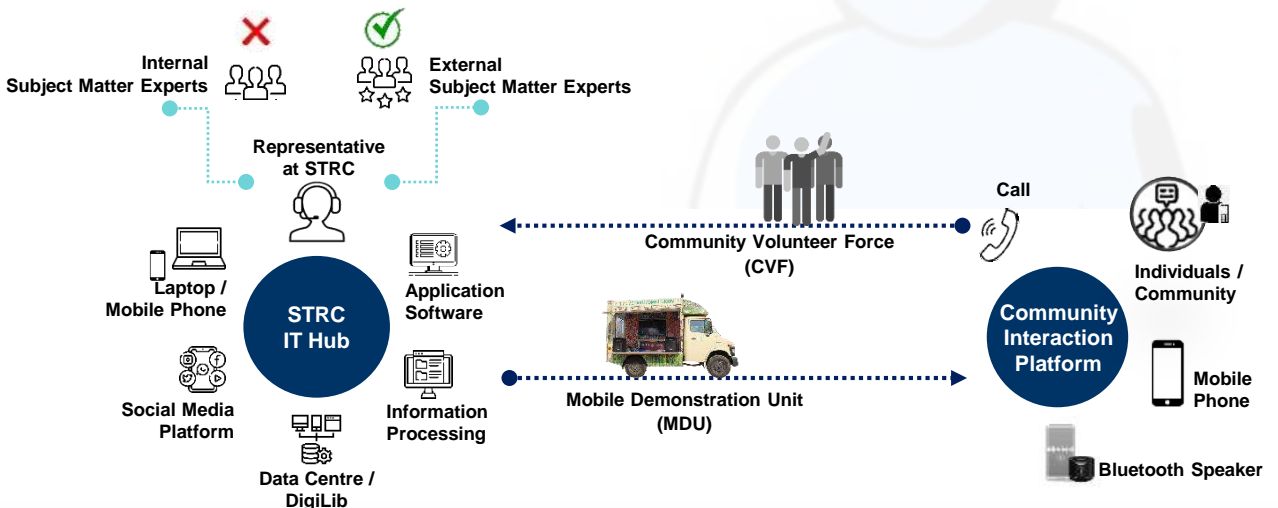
Internal
Subject Matter Experts

External
Subject Matter Experts

Representative
at STRC

Call

Community Volunteer Force
(CVF)

Individuals /
Community

Laptop /
Mobile Phone

STRC
IT Hub

Application
Software

Community
Interaction
Platform

Mobile
Phone

Social Media
Platform

Information
Processing

Mobile Demonstration Unit
(MDU)

Data Centre /
DigiLib

Bluetooth Speaker